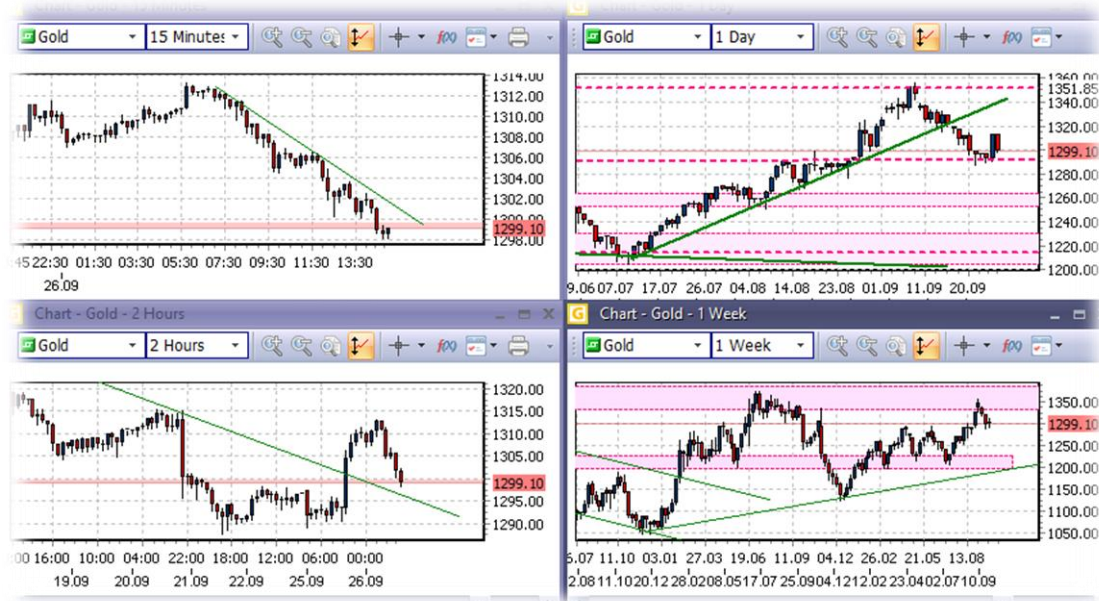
Chart - Gold - 15 Minutes
Gold
15 Minutes
1314.00
1312.00
1310.00
1308.00
1306.00
1304.00
1302.00
1300.00
1299.10
1298.00
22:30 01:30 03:30 05:30 07:30 09:30 11:30 13:30
26.09

Chart - Gold - 1 Day
Gold
1 Day
1360.00
1351.85
1340.00
1320.00
1299.10
1280.00
1260.00
1240.00
1220.00
1200.00
9.06 07.07 17.07 26.07 04.08 14.08 23.08 01.09 11.09 20.09

Chart - Gold - 2 Hours
Gold
2 Hours
1320.00
1315.00
1310.00
1305.00
1299.10
1295.00
1290.00
00 16:00 10:00 04:00 22:00 18:00 12:00 06:00 00:00
19.09 20.09 21.09 22.09 25.09 26.09

Chart - Gold - 1 Week
Gold
1 Week
1350.00
1299.10
1250.00
1200.00
1150.00
1100.00
1050.00
6.07 11.10 03.01 27.03 19.06 11.09 04.12 26.02 21.05 13.08
2.08 21.10 20.12 28.02 08.05 17.07 25.09 04.12 12.02 23.04 02.07 10.09